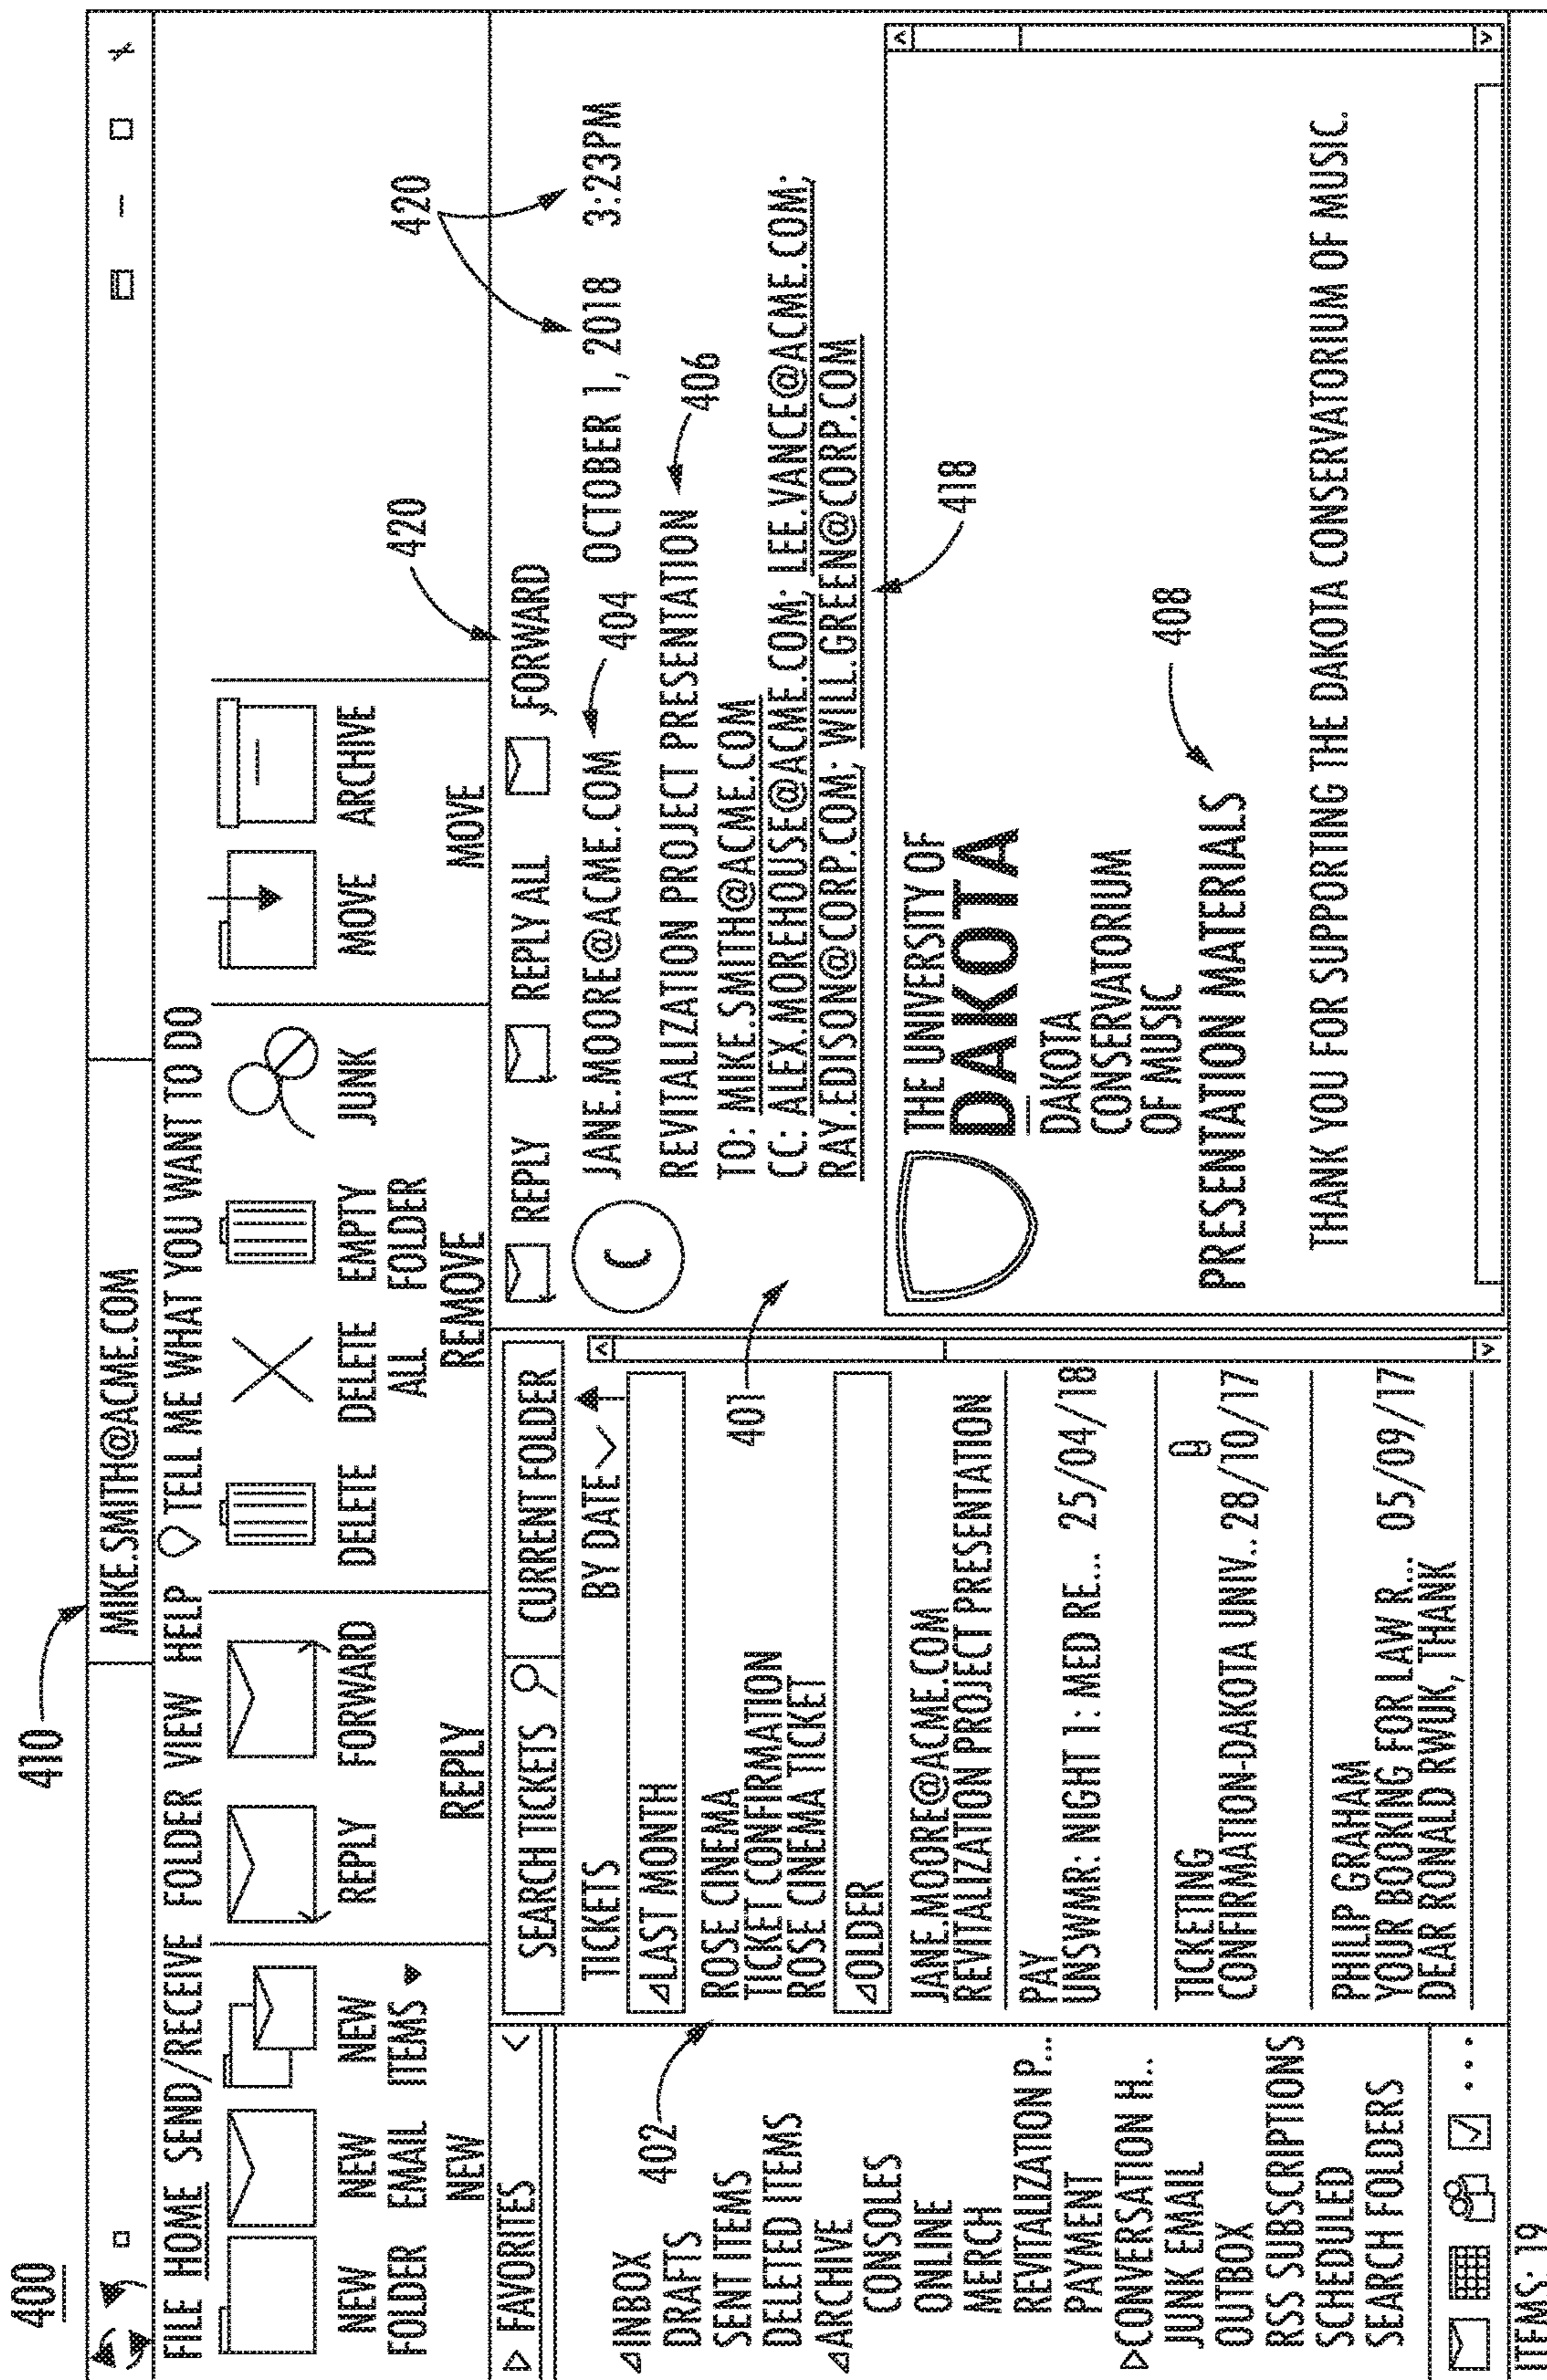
400

410

MIKE.SMITH@ACME.COM

FILE HOME SEND/RECEIVE FOLDER VIEW HELP TELL ME WHAT YOU WANT TO DO

NEW FOLDER NEW EMAIL NEW ITEMS
NEW

REPLY FORWARD
REPLY

DELETE DELETE ALL EMPTY FOLDER JUNK
REMOVE

MOVE ARCHIVE
MOVE

420

FAVORITES

INBOX 402
DRAFTS
SENT ITEMS
DELETED ITEMS
ARCHIVE
CONSOLES
ONLINE
MERCH
REVITALIZATION P...
PAYMENT
CONVERSATION H...
JUNK EMAIL
OUTBOX
RSS SUBSCRIPTIONS
SCHEDULED
SEARCH FOLDERS

ITEMS: 19

SEARCH TICKETS CURRENT FOLDER

TICKETS BY DATE

LAST MONTH
ROSE CINEMA
TICKET CONFIRMATION
ROSE CINEMA TICKET

OLDER
JANE.MOORE@ACME.COM
REVITALIZATION PROJECT PRESENTATION

PAY
UNSWMR: NIGHT 1: MED RE... 25/04/18

TICKETING
CONFIRMATION-DAKOTA UNIV.. 28/10/17

PHILIP GRAHAM
YOUR BOOKING FOR LAW R... 05/09/17
DEAR RONALD RWUK, THANK

401

REPLY REPLY ALL FORWARD

420

C JANE.MOORE@ACME.COM 404 OCTOBER 1, 2018 3:23PM

REVITALIZATION PROJECT PRESENTATION 406

TO: MIKE.SMITH@ACME.COM
CC: ALEX.MOREHOUSE@ACME.COM; LEE.VANCE@ACME.COM; RAY.EDISON@CORP.COM; WILL.GREEN@CORP.COM

418

THE UNIVERSITY OF
DAKOTA
DAKOTA
CONSERVATORIUM
OF MUSIC

408

PRESENTATION MATERIALS

THANK YOU FOR SUPPORTING THE DAKOTA CONSERVATORIUM OF MUSIC.